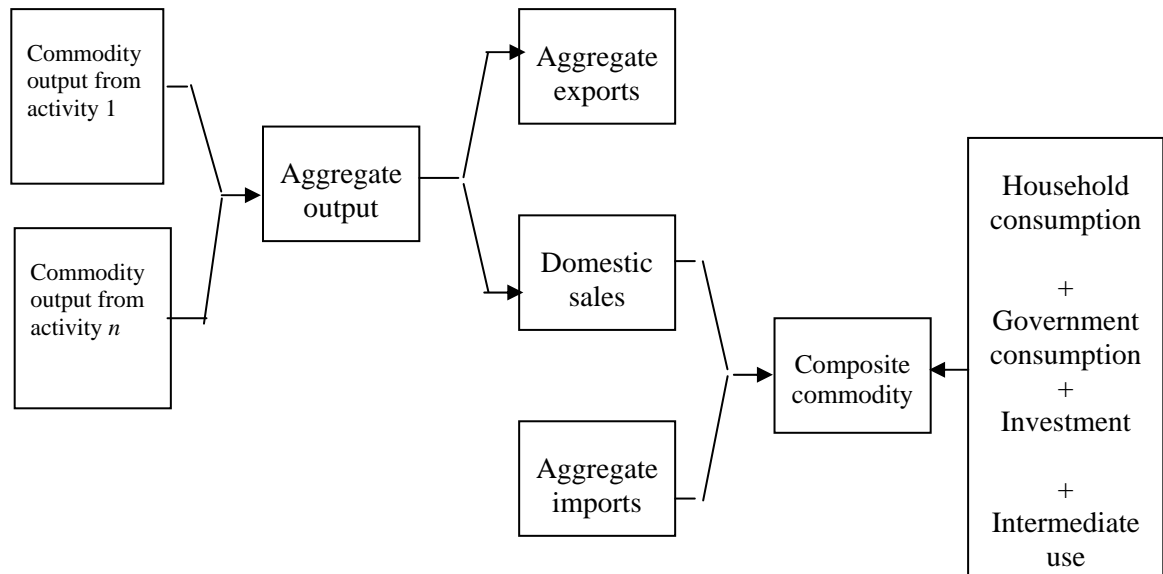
Commodity output from activity 1

Commodity output from activity *n*

Aggregate output

Aggregate exports

Domestic sales

Aggregate imports

Composite commodity

Household consumption

+

Government consumption

+

Investment

+

Intermediate use